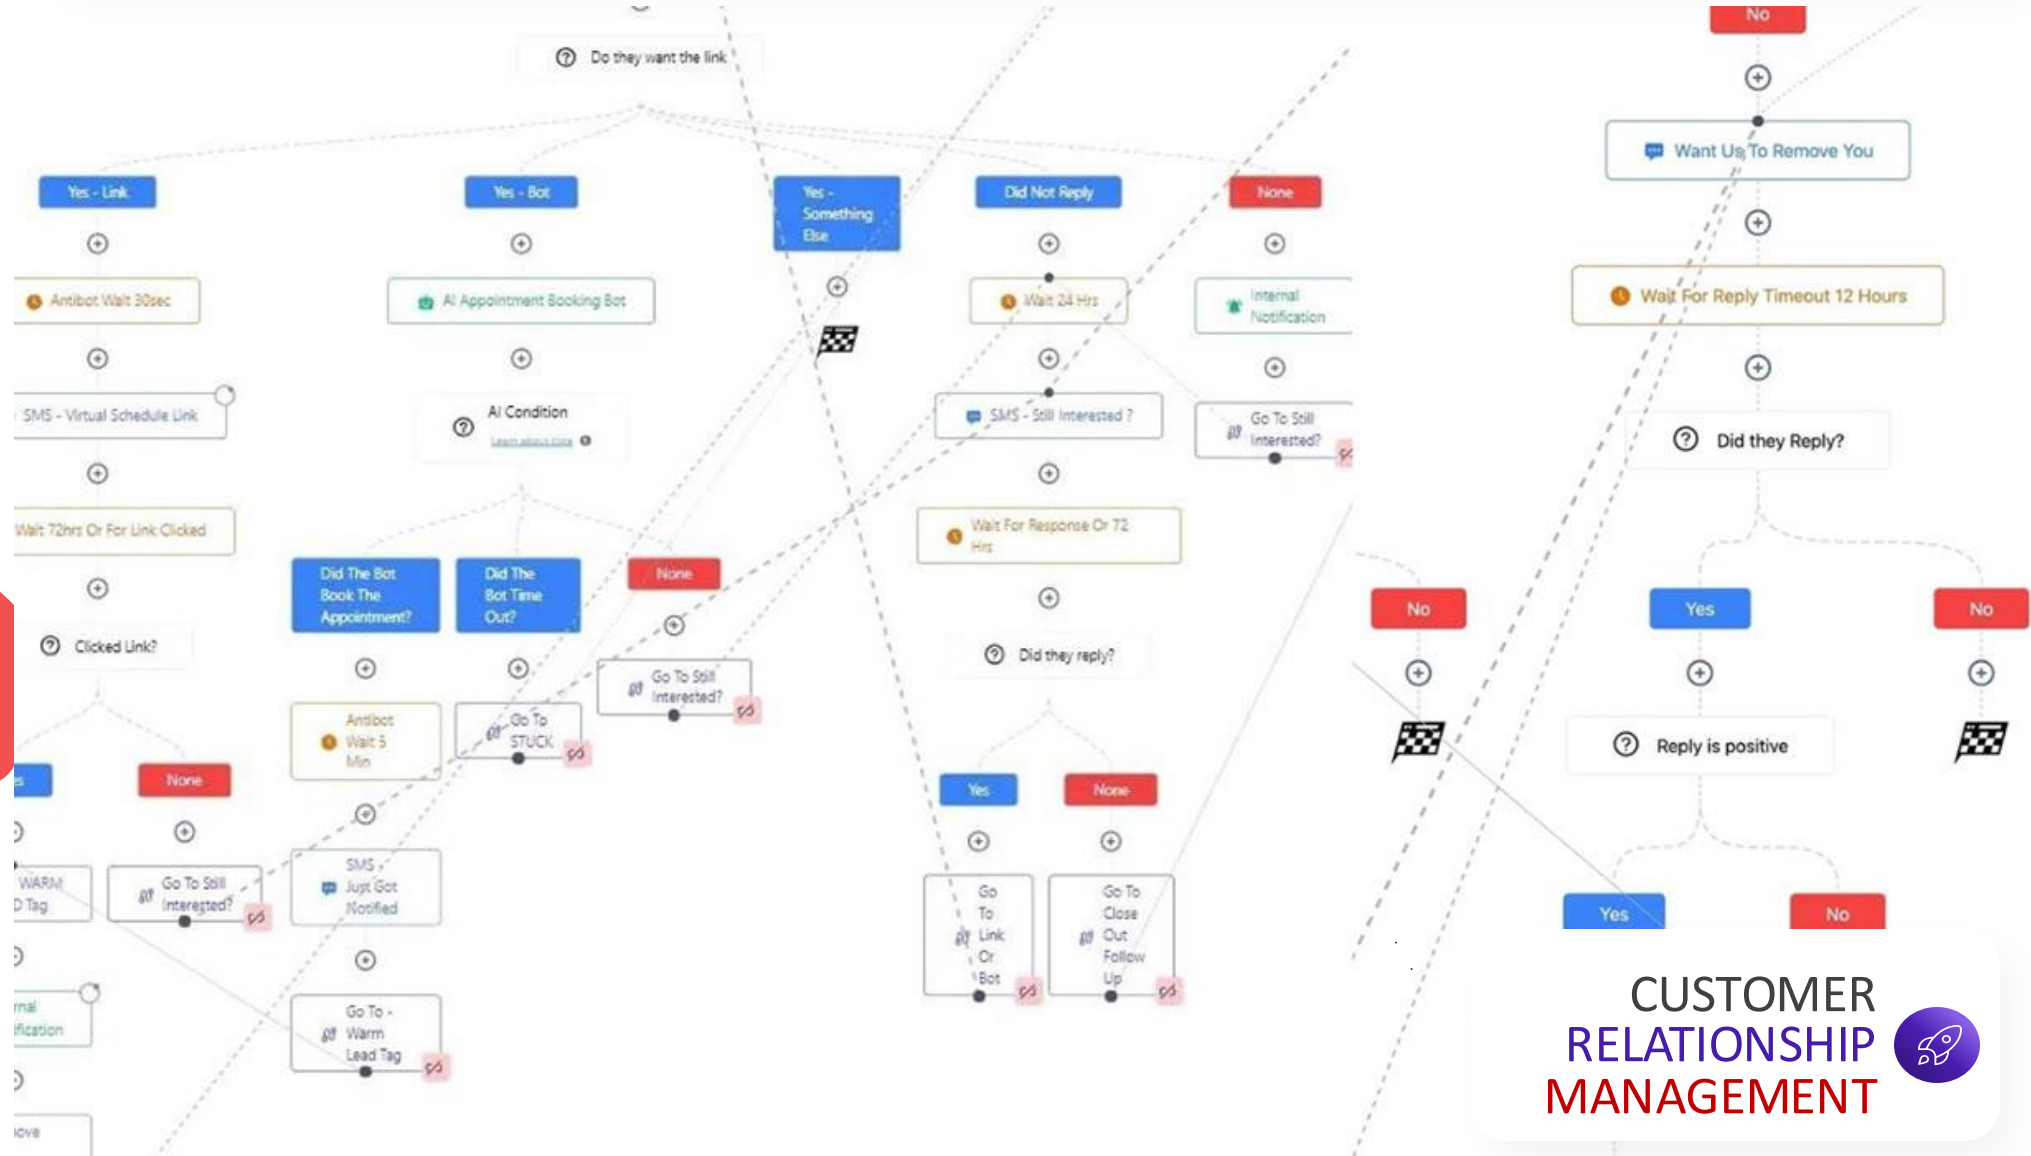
Do they want the link

Yes - Link

Antibot Wait 30sec

SMS - Virtual Schedule Link

Wait 72hrs Or For Link Clicked

Clicked Link?

s

None

WARM
D Tag

Go To Still Interested?

rnal
ification

ove

Yes - Bot

AI Appointment Booking Bot

AI Condition
Learn about this

Did The Bot Book The Appointment?

Did The Bot Time Out?

None

Antibot Wait 5 Min

Go To STUCK

Go To Still Interested?

SMS - Just Got Notified

Go To - Warm Lead Tag

Yes - Something Else

Did Not Reply

Wait 24 Hrs

SMS - Still Interested ?

Wait For Response Or 72 Hrs

Did they reply?

Yes

None

Go To Link Or Bot

Go To Close Out Follow Up

None

Internal Notification

Go To Still Interested?

No

Want Us To Remove You

Wait For Reply Timeout 12 Hours

Did they Reply?

No

Yes

No

Reply is positive

Yes

No

CUSTOMER
RELATIONSHIP
MANAGEMENT